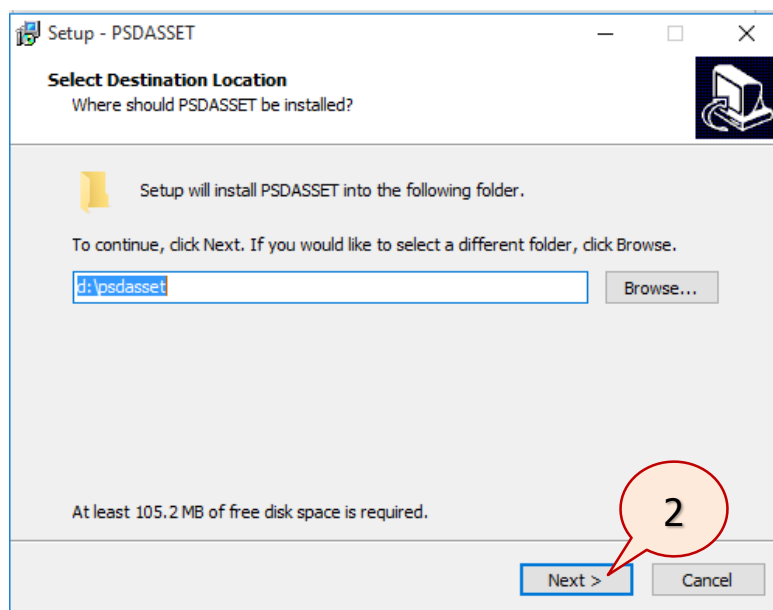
Setup - PSDASSET

Select Destination Location
Where should PSDASSET be installed?

Setup will install PSDASSET into the following folder.

To continue, click Next. If you would like to select a different folder, click Browse.

d:\psdasset

Browse...

At least 105.2 MB of free disk space is required.

2

Next >

Cancel